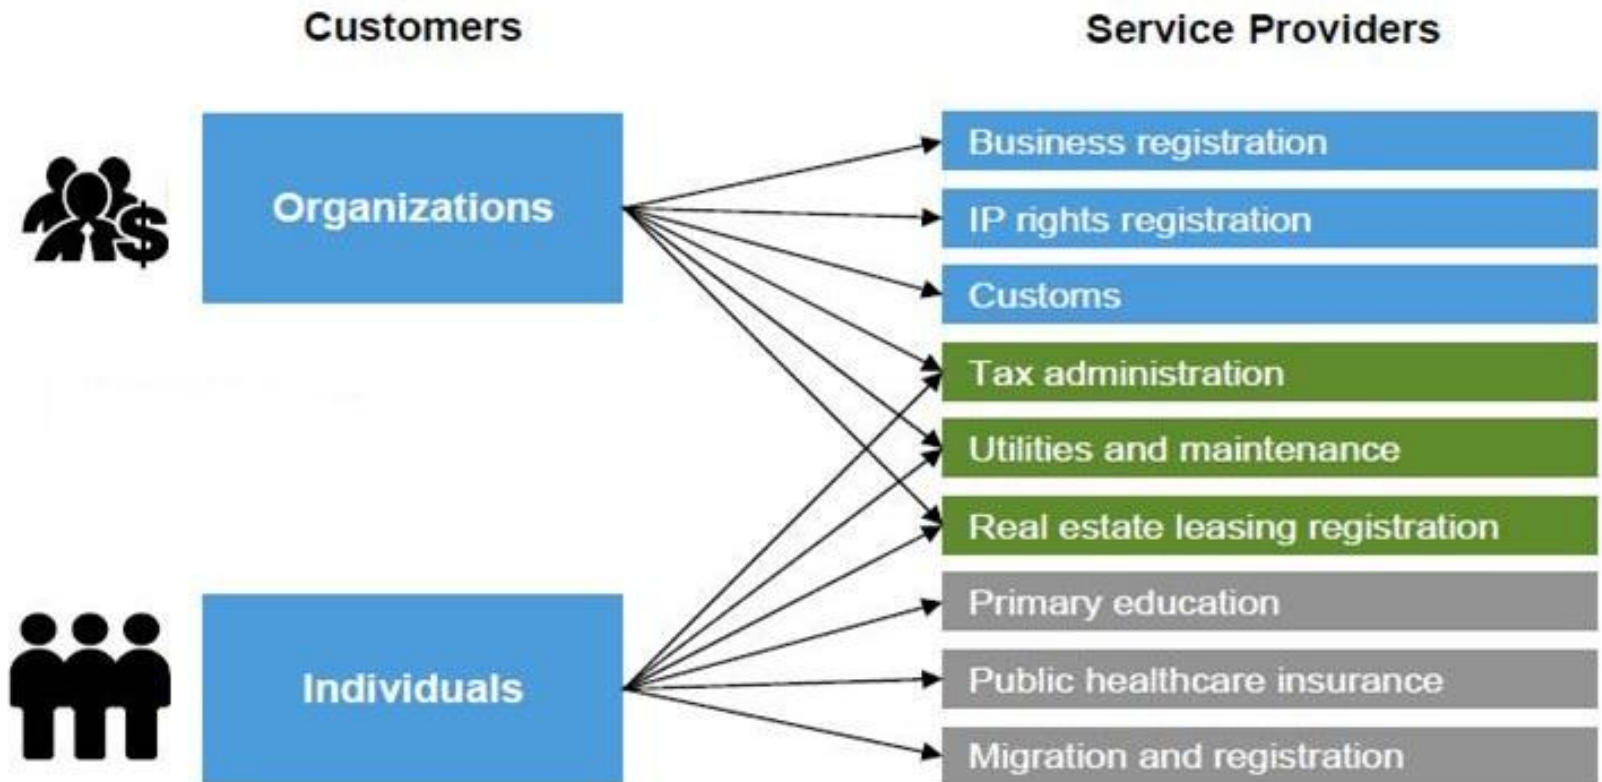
Customers

Service Providers

Organizations

Individuals

Business registration

IP rights registration

Customs

Tax administration

Utilities and maintenance

Real estate leasing registration

Primary education

Public healthcare insurance

Migration and registration